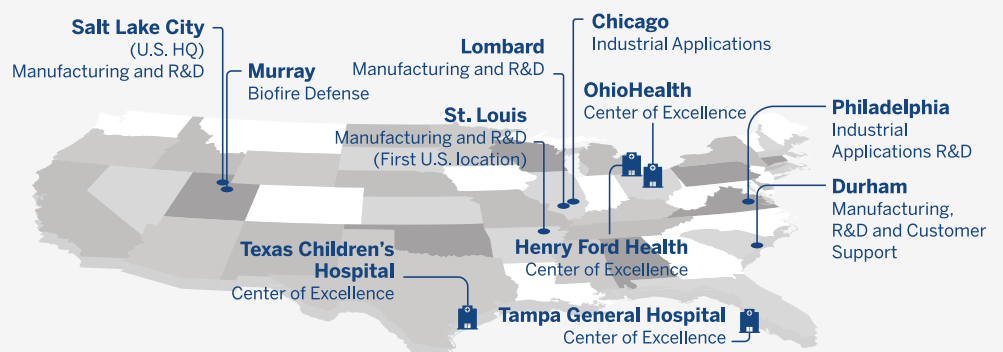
Salt Lake City
(U.S. HQ)
Manufacturing and R&D

Murray
Biofire Defense

Lombard
Manufacturing and R&D

Chicago
Industrial Applications

OhioHealth
Center of Excellence

St. Louis
Manufacturing and R&D
(First U.S. location)

Philadelphia
Industrial
Applications R&D

Durham
Manufacturing,
R&D and Customer
Support

Texas Children's
Hospital
Center of Excellence

Henry Ford Health
Center of Excellence

Tampa General Hospital
Center of Excellence